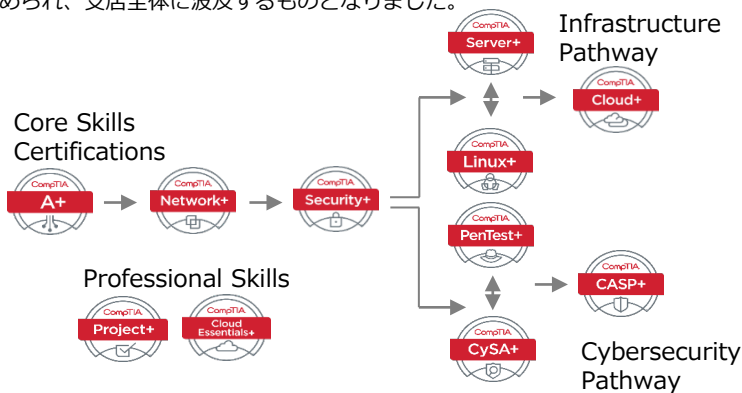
められ、支店全体に波及するものとなりました。

Infrastructure Pathway

CompTIA Server+

CompTIA Cloud+

Core Skills Certifications

CompTIA Linux+

CompTIA A+

CompTIA Network+

CompTIA Security+

CompTIA PenTest+

Professional Skills

CompTIA CASP+

CompTIA Project+

CompTIA Cloud Essentials+

CompTIA CySA+

Cybersecurity Pathway